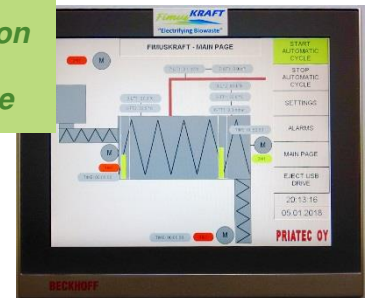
on

e

FimusKRAFT
"Electrifying Biowaste"

FIMUSKRAFT - MAIN PAGE

START AUTOMATIC CYCLE

STOP AUTOMATIC CYCLE

SETTINGS

ALARMS

MAIN PAGE

EJECT USB DRIVE

20:13:16
05.01.2018

PRIATEC OY

M

M

M

M

A

BECKHOFF